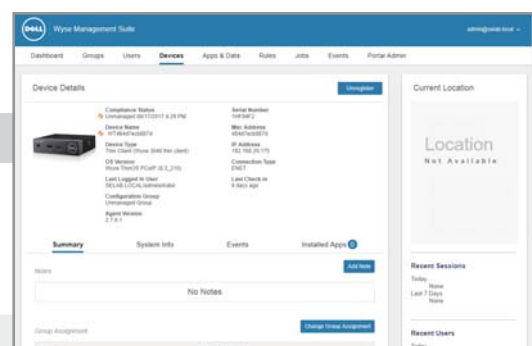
DELL Wyse Management Suite

admin@solab.local

Dashboard Groups Users Devices Apps & Data Rules Jobs Events Portal Admin

Device Details

Unregister

Compliance Status
Unmanaged 08/17/2017 4:28 PM

Device Name
WT4b4d7ecb6f74

Device Type
Thin Client (Wyse 3040 thin client)

OS Version
Wyse ThinOS PCoIP (8.5_210)

Last Logged In User
SELAB.LOCAL\administrator

Configuration Group
Unmanaged Group

Agent Version
2.7.9.1

Serial Number
1HF84F2

Mac Address
4b4d7ecb6f74

IP Address
192.168.25.170

Connection Type
ENET

Last Check-in
6 days ago

Current Location

Location
Not Available

Summary System Info Events Installed Apps 0

Notes

Add Note

No Notes

Group Assignment

Change Group Assignment

Recent Sessions

Today
None
Last 7 Days
None

Recent Users

Today